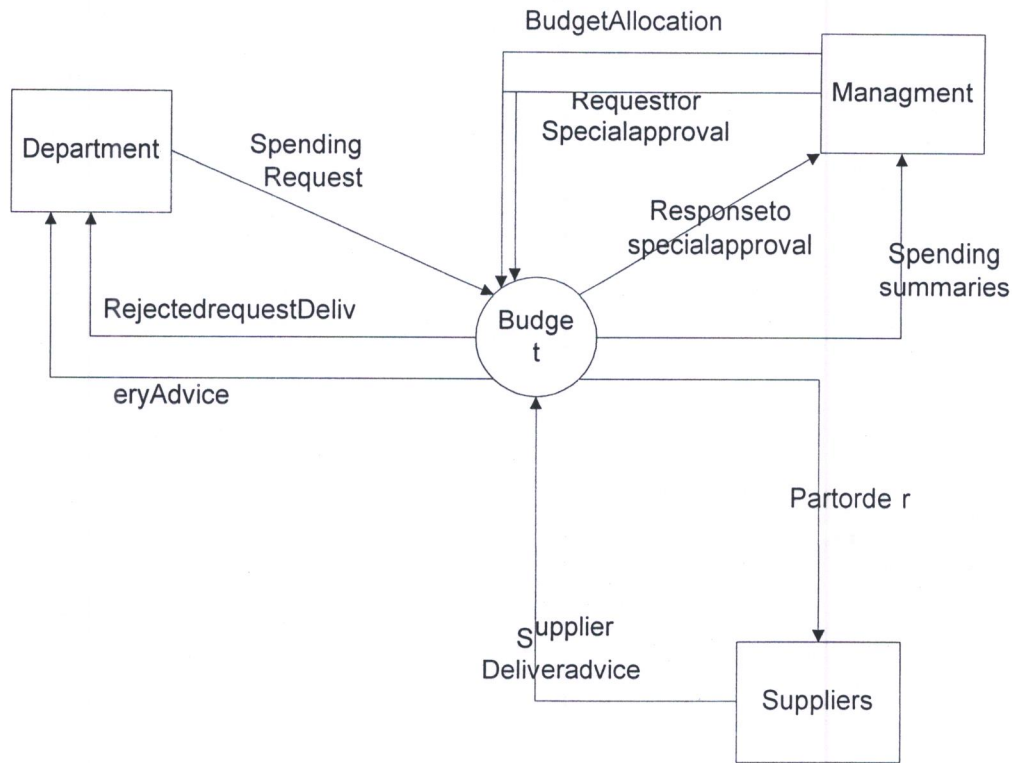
BudgetAllocation

Managment

Department

Spending Request

Requestfor Specialapproval

Responseto specialapproval

Spending summaries

RejectedrequestDeliv

Budge t

eryAdvice

Partorde r

Supplier Deliveradvice

Suppliers